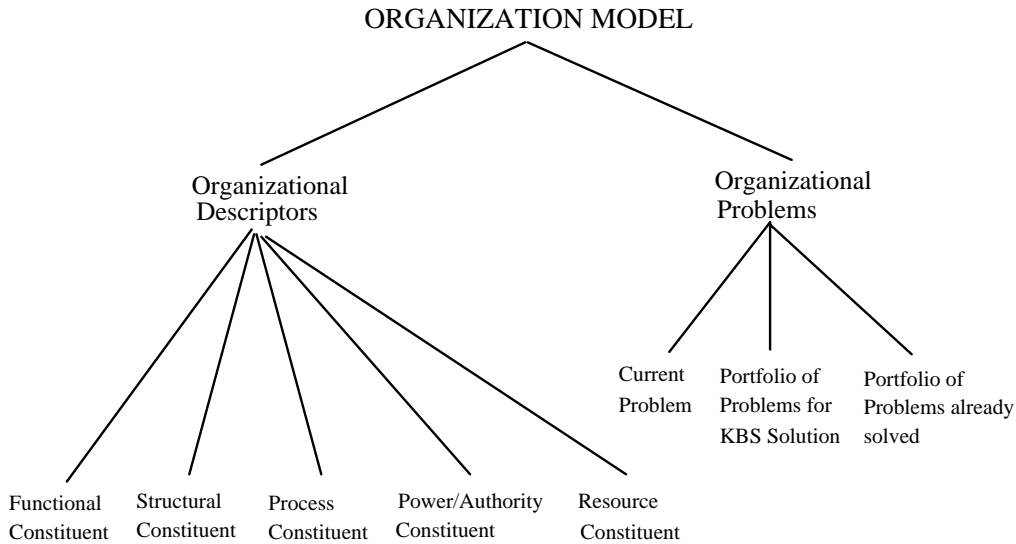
ORGANIZATION MODEL

Organizational Descriptors

Organizational Problems

Functional Constituent

Structural Constituent

Process Constituent

Power/Authority Constituent

Resource Constituent

Current Problem

Portfolio of Problems for KBS Solution

Portfolio of Problems already solved